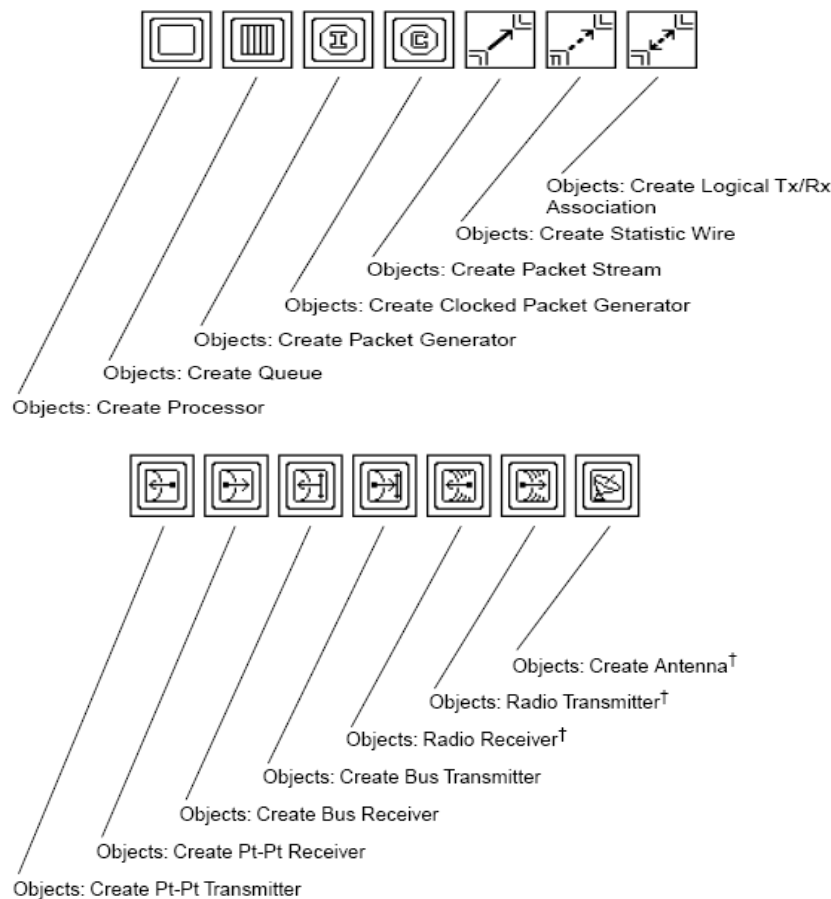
Objects: Create Logical Tx/Rx Association

Objects: Create Statistic Wire

Objects: Create Packet Stream

Objects: Create Clocked Packet Generator

Objects: Create Packet Generator

Objects: Create Queue

Objects: Create Processor

Objects: Create Antenna$^{\dagger}$

Objects: Radio Transmitter$^{\dagger}$

Objects: Radio Receiver$^{\dagger}$

Objects: Create Bus Transmitter

Objects: Create Bus Receiver

Objects: Create Pt-Pt Receiver

Objects: Create Pt-Pt Transmitter